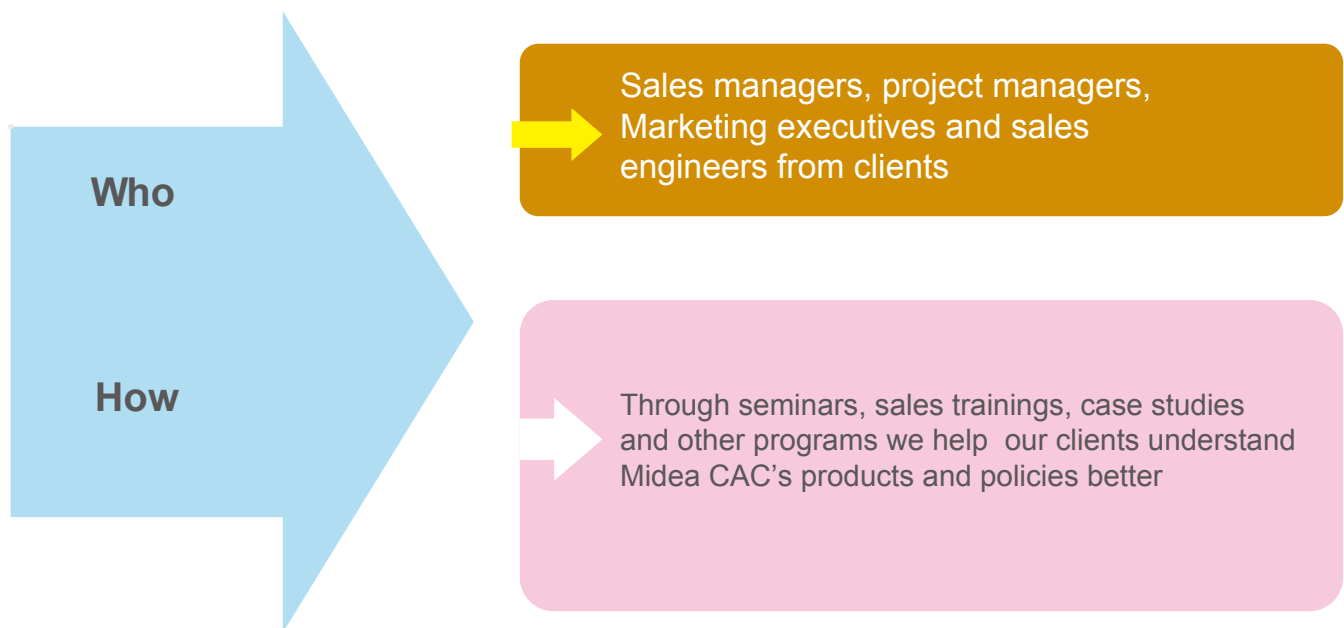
Who

How

Sales managers, project managers, Marketing executives and sales engineers from clients

Through seminars, sales trainings, case studies and other programs we help our clients understand Midea CAC’s products and policies better